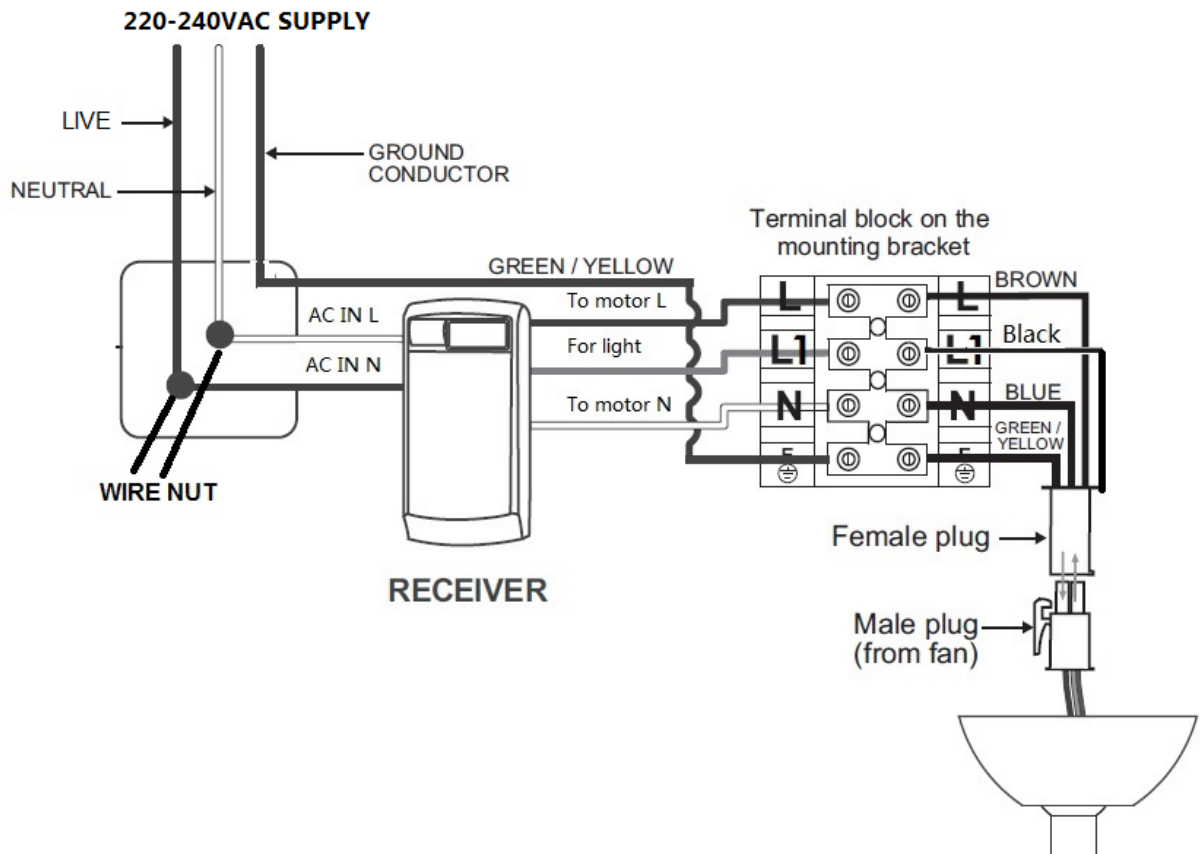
220-240VAC SUPPLY

LIVE

NEUTRAL

GROUND CONDUCTOR

Terminal block on the mounting bracket

GREEN / YELLOW

To motor L

AC IN L

For light

AC IN N

To motor N

L

L1

N

E

L

L1

N

E

BROWN

Black

BLUE

GREEN / YELLOW

WIRE NUT

Female plug

RECEIVER

Male plug (from fan)